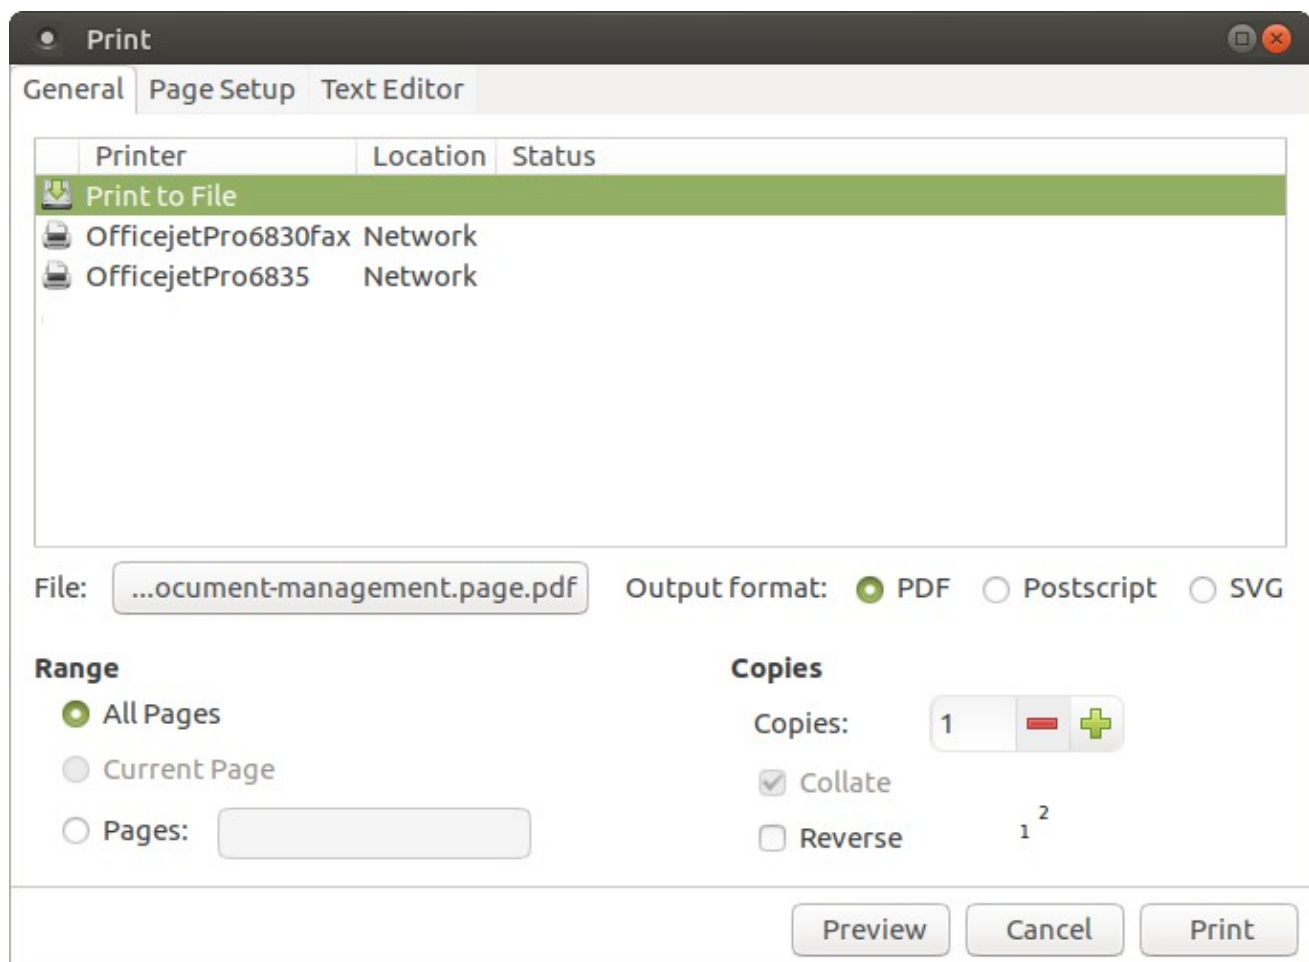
Print

General | Page Setup | Text Editor

| Printer | Location | Status |
|---|---|---|
| Print to File | | |
| OfficejetPro6830fax | Network | |
| OfficejetPro6835 | Network | |

File: ...ocument-management.page.pdf

Output format: PDF Postscript SVG

Range

All Pages

Current Page

Pages:

Copies

Copies: 1

Collate

Reverse

1 2

Preview Cancel Print